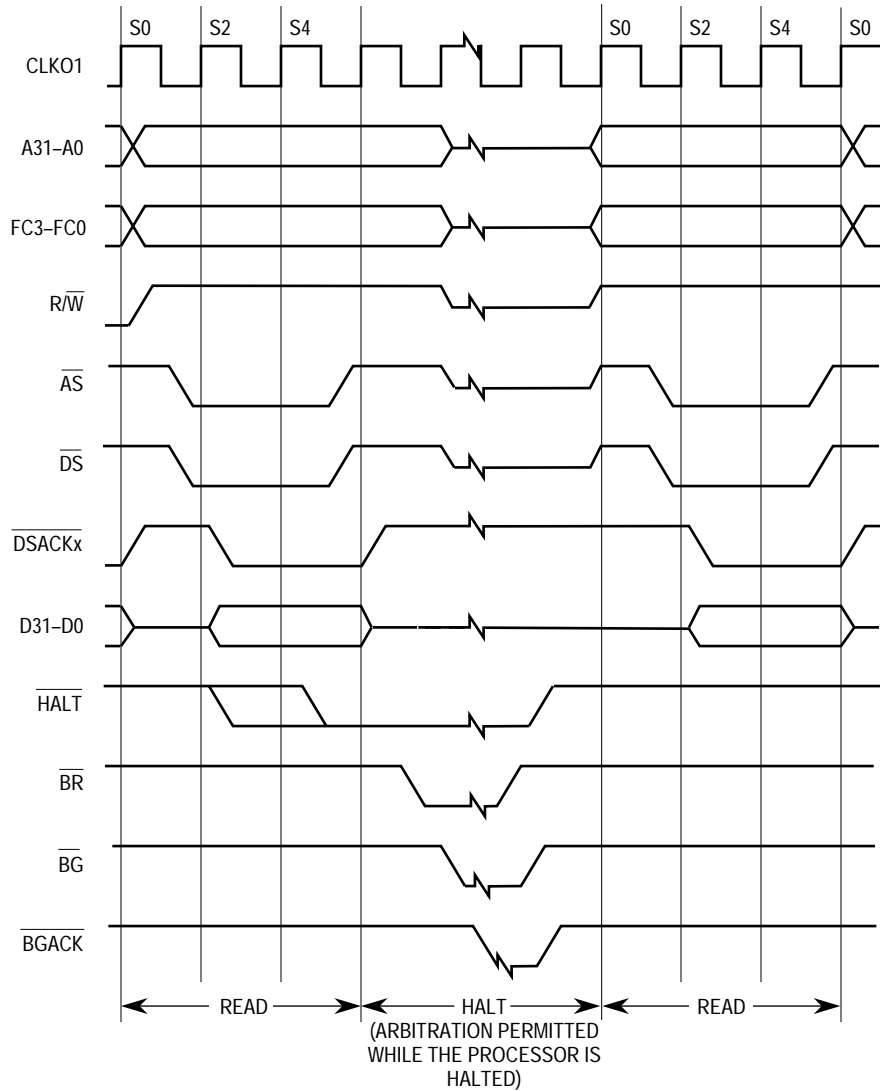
S0 S2 S4 S0 S2 S4 S0

CLKO1

A31–A0

FC3–FC0

R/$\overline{W}$

$\overline{AS}$

$\overline{DS}$

$\overline{DSACKx}$

D31–D0

$\overline{HALT}$

$\overline{BR}$

$\overline{BG}$

$\overline{BGACK}$

READ

HALT
(ARBITRATION PERMITTED WHILE THE PROCESSOR IS HALTED)

READ